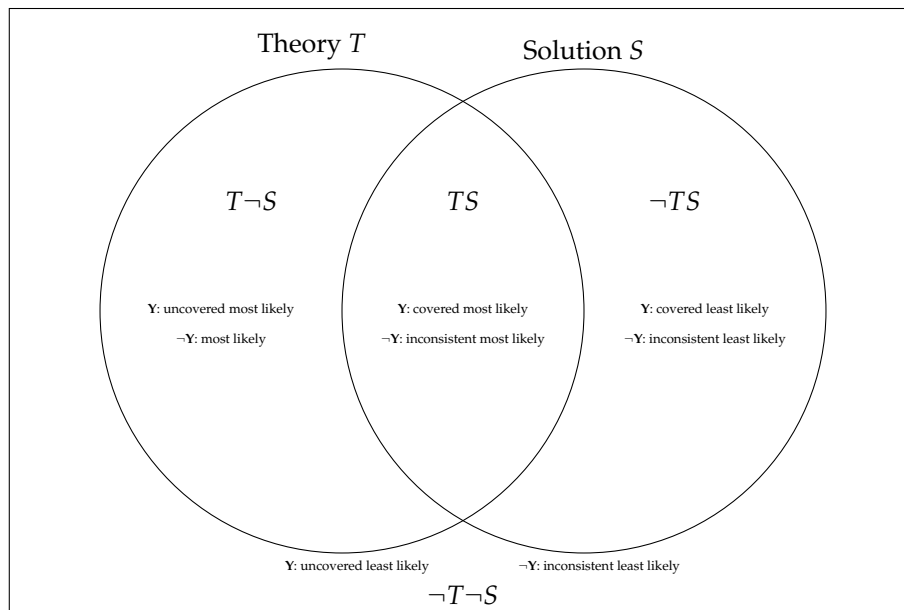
Theory $T$

Solution $S$

$T\neg S$

$TS$

$\neg TS$

**Y**: uncovered most likely

$\neg$**Y**: most likely

**Y**: covered most likely

$\neg$**Y**: inconsistent most likely

**Y**: covered least likely

$\neg$**Y**: inconsistent least likely

**Y**: uncovered least likely

$\neg$**Y**: inconsistent least likely

$\neg T\neg S$